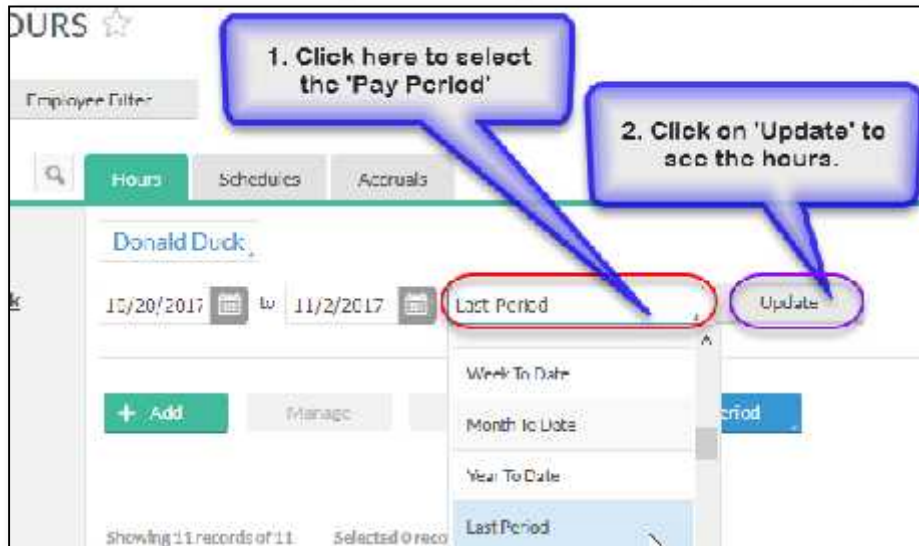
OURS ☆

1. Click here to select the 'Pay Period'

Employee Filter

2. Click on 'Update' to see the hours.

Hours Schedules Accruals

Donald Duck

10/20/2017 to 11/2/2017 Last Period Update

Week To Date

+ Add Manage Month To Date eriod

Year To Date

Last Period

Showing 11 records of 11 Selected 0 reco